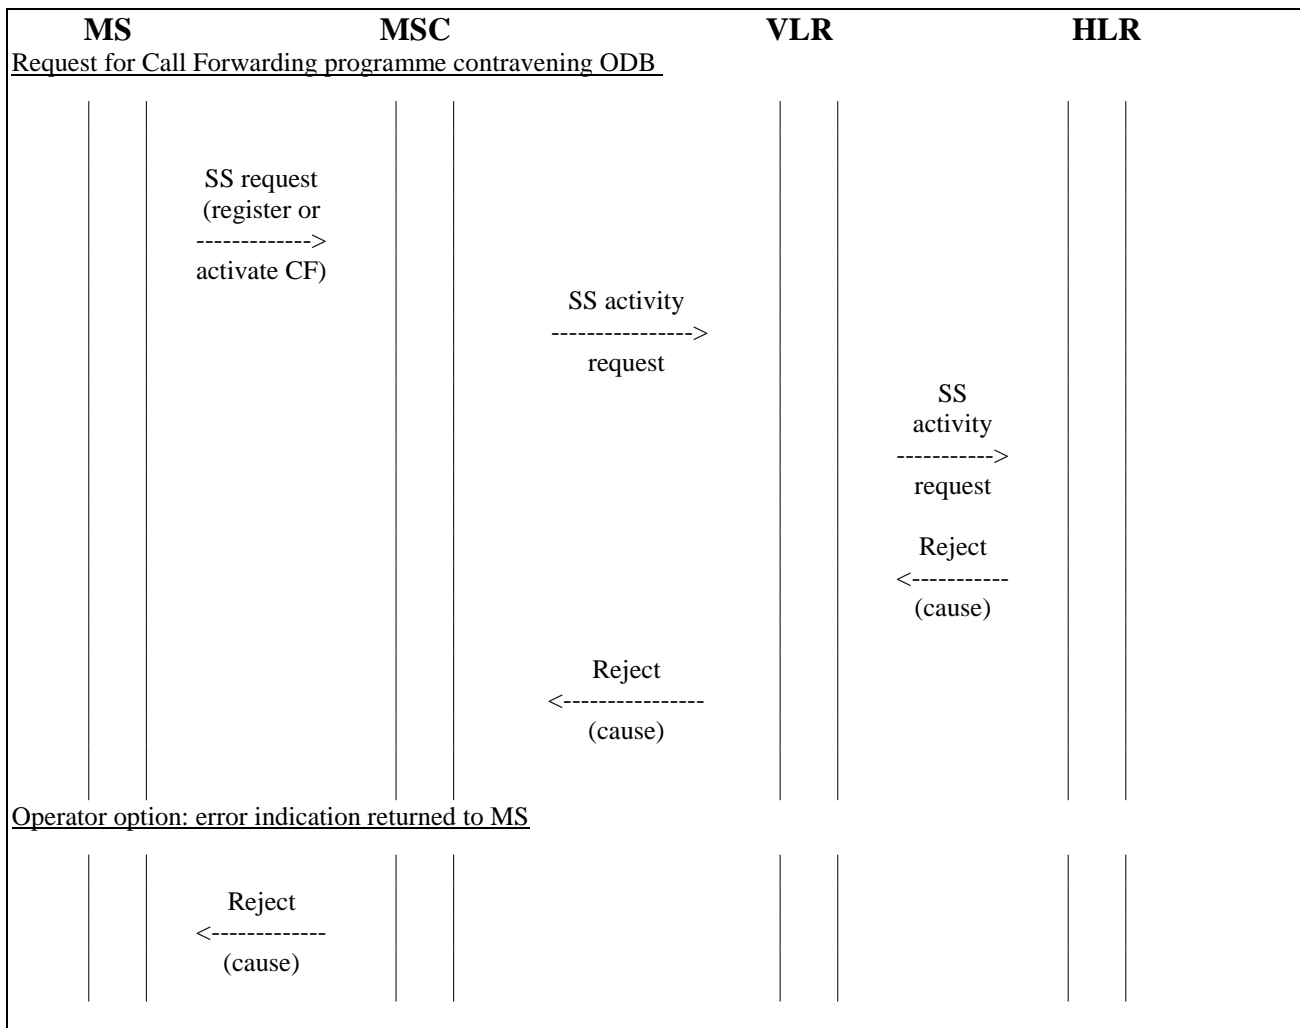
MS MSC VLR HLR

Request for Call Forwarding programme contravening ODB

SS request
(register or
------------->
activate CF)

SS activity
---------------->
request

SS
activity
----------->
request

Reject
<-----------
(cause)

Reject
<----------------
(cause)

Operator option: error indication returned to MS

Reject
<-------------
(cause)